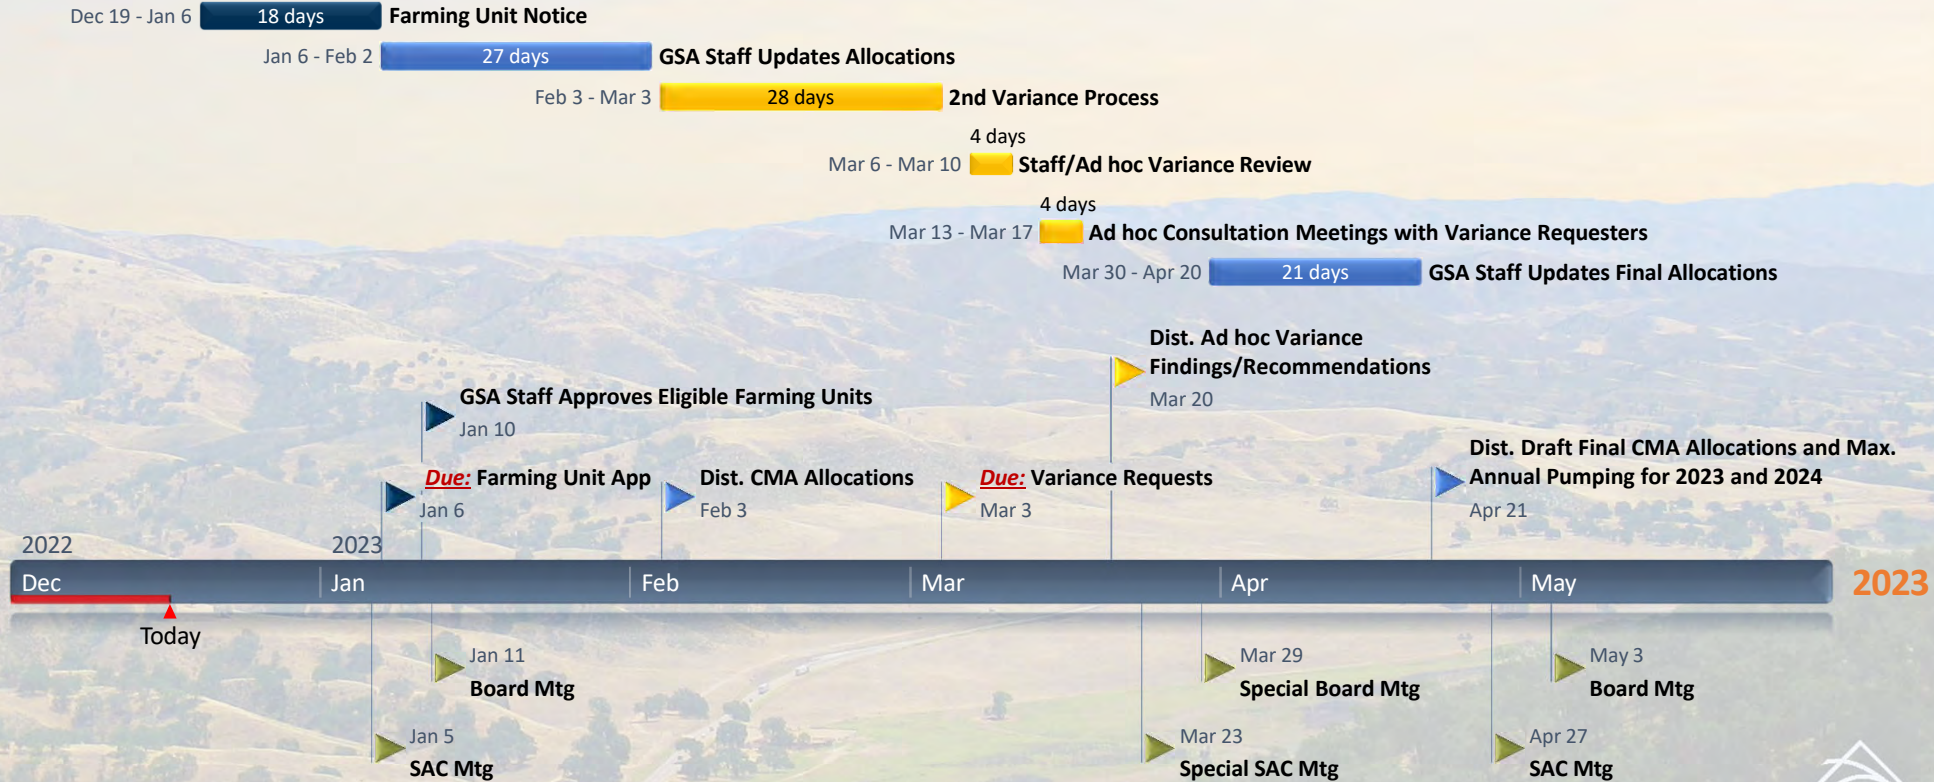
Dec 19 - Jan 6 18 days Farming Unit Notice

Jan 6 - Feb 2 27 days GSA Staff Updates Allocations

Feb 3 - Mar 3 28 days 2nd Variance Process

4 days
Mar 6 - Mar 10 Staff/Ad hoc Variance Review

4 days
Mar 13 - Mar 17 Ad hoc Consultation Meetings with Variance Requesters

Mar 30 - Apr 20 21 days GSA Staff Updates Final Allocations

Dist. Ad hoc Variance Findings/Recommendations
Mar 20

GSA Staff Approves Eligible Farming Units
Jan 10

Dist. Draft Final CMA Allocations and Max. Annual Pumping for 2023 and 2024
Apr 21

Due: Farming Unit App
Jan 6

Dist. CMA Allocations
Feb 3

Due: Variance Requests
Mar 3

2022

2023

Dec

Jan

Feb

Mar

Apr

May

2023

Today

Jan 11
Board Mtg

Mar 29
Special Board Mtg

May 3
Board Mtg

Jan 5
SAC Mtg

Mar 23
Special SAC Mtg

Apr 27
SAC Mtg